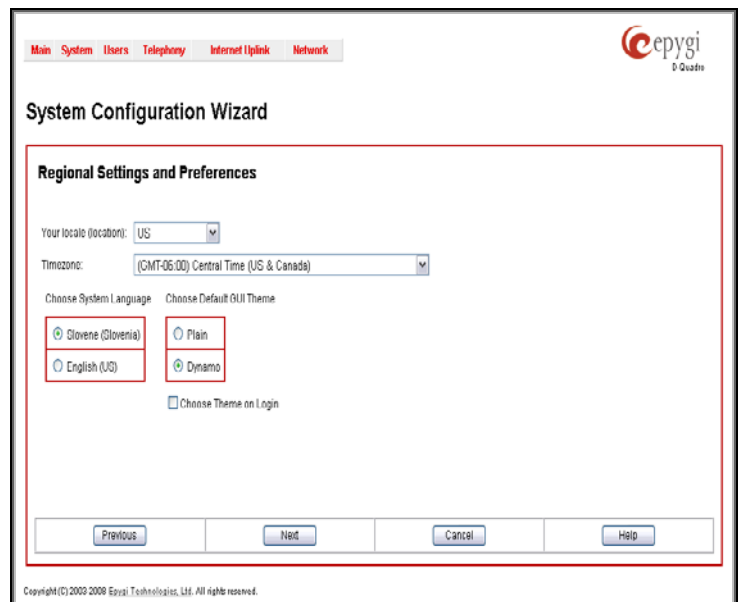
Main System Users Telephony Internet Uplink Network

epygi
D Quadro

System Configuration Wizard

Regional Settings and Preferences

Your locale (location): US

Timezone: (GMT-06:00) Central Time (US & Canada)

Choose System Language

Slovene (Slovenia)

English (US)

Choose Default GUI Theme

Plain

Dynamo

Choose Theme on Login

Previous

Next

Cancel

Help

Copyright (C) 2003 2008 Epygi Technologies, Ltd. All rights reserved.